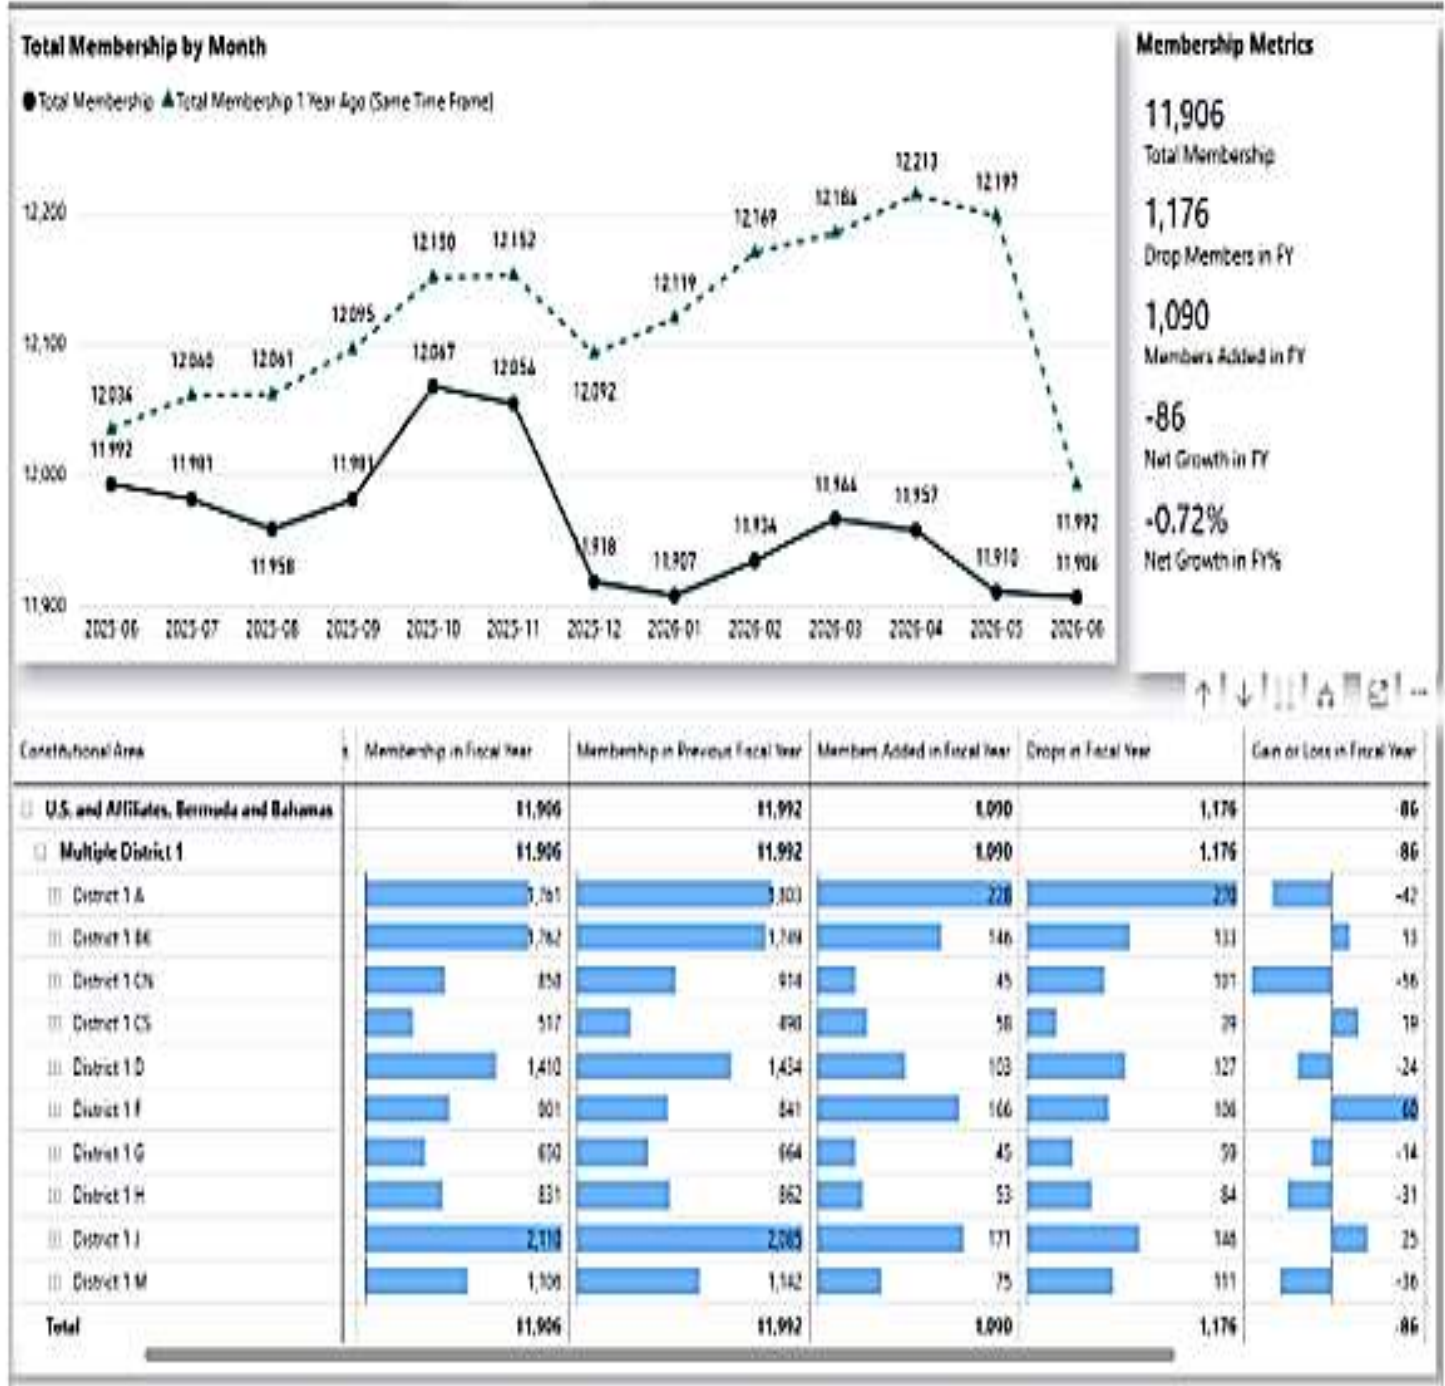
Total Membership by Month

● Total Membership ▲ Total Membership 1 Year Ago (Same Time Frame)

12,200
12,100
12,000
11,900

12,034
12,060
12,061
12,095
12,130
12,132
12,092
12,119
12,169
12,186
12,213
12,197
11,992

11,992
11,981
11,958
11,981
12,067
12,054
11,918
11,907
11,934
11,966
11,957
11,910
11,906

2025-06 2025-07 2025-08 2025-09 2025-10 2025-11 2025-12 2026-01 2026-02 2026-03 2026-04 2026-05 2026-06

Membership Metrics

11,906
Total Membership

1,176
Drop Members in FY

1,090
Members Added in FY

-86
Net Growth in FY

-0.72%
Net Growth in FY%

| Constitutional Area | Membership in Fiscal Year | Membership in Previous Fiscal Year | Members Added in Fiscal Year | Drops in Fiscal Year | Gain or Loss in Fiscal Year |
|---|---|---|---|---|---|
| U.S. and Affiliates, Bermuda and Bahamas | 11,906 | 11,992 | 1,090 | 1,176 | -86 |
| Multiple District 1 | 11,906 | 11,992 | 1,090 | 1,176 | -86 |
| District 1 A | 1,761 | 1,803 | 228 | 270 | -42 |
| District 1 BK | 1,762 | 1,749 | 146 | 133 | 13 |
| District 1 CN | 858 | 914 | 45 | 101 | -56 |
| District 1 CS | 517 | 498 | 58 | 39 | 19 |
| District 1 D | 1,410 | 1,434 | 103 | 127 | -24 |
| District 1 F | 901 | 841 | 166 | 106 | 60 |
| District 1 G | 650 | 664 | 45 | 59 | -14 |
| District 1 H | 831 | 862 | 53 | 84 | -31 |
| District 1 J | 2,110 | 2,085 | 171 | 146 | 25 |
| District 1 M | 1,106 | 1,142 | 75 | 111 | -36 |
| Total | 11,906 | 11,992 | 1,090 | 1,176 | -86 |